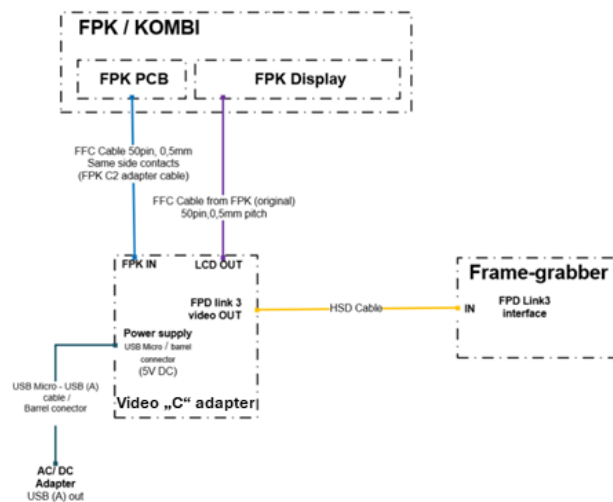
FPK / KOMBI

FPK PCB

FPK Display

FFC Cable 50pin, 0,5mm
Same side contacts
(FPK C2 adapter cable)

FFC Cable from FPK (original)
50pin,0,5mm pitch

FPK IN

LCD OUT

FPD link 3
video OUT

HSD Cable

Frame-grabber

IN

FPD Link3
interface

Power supply
USB Micro / barrel
connector
(5V DC)

Video „C“ adapter

USB Micro - USB (A)
cable /
Barrel conector

AC/ DC
Adapter
USB (A) out